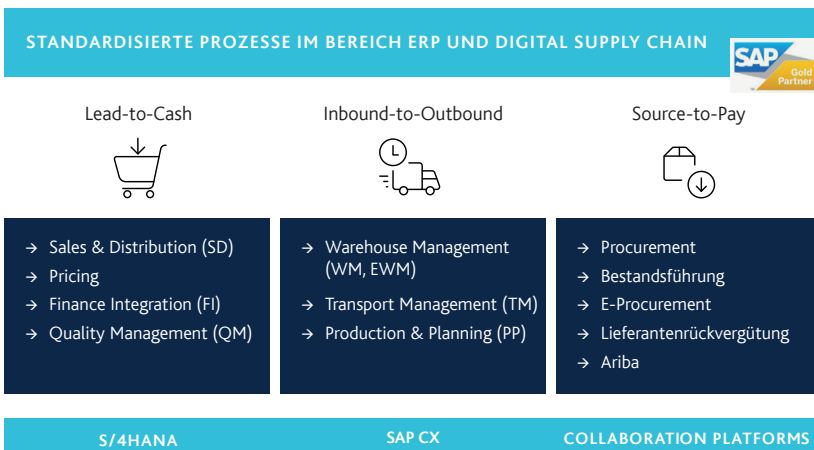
STANDARDISIERTE PROZESSE IM BEREICH ERP UND DIGITAL SUPPLY CHAIN

SAP Gold Partner

Lead-to-Cash

Inbound-to-Outbound

Source-to-Pay

→ Sales & Distribution (SD)
→ Pricing
→ Finance Integration (FI)
→ Quality Management (QM)

→ Warehouse Management (WM, EWM)
→ Transport Management (TM)
→ Production & Planning (PP)

→ Procurement
→ Bestandsführung
→ E-Procurement
→ Lieferantenrückvergütung
→ Ariba

S/4HANA

SAP CX

COLLABORATION PLATFORMS